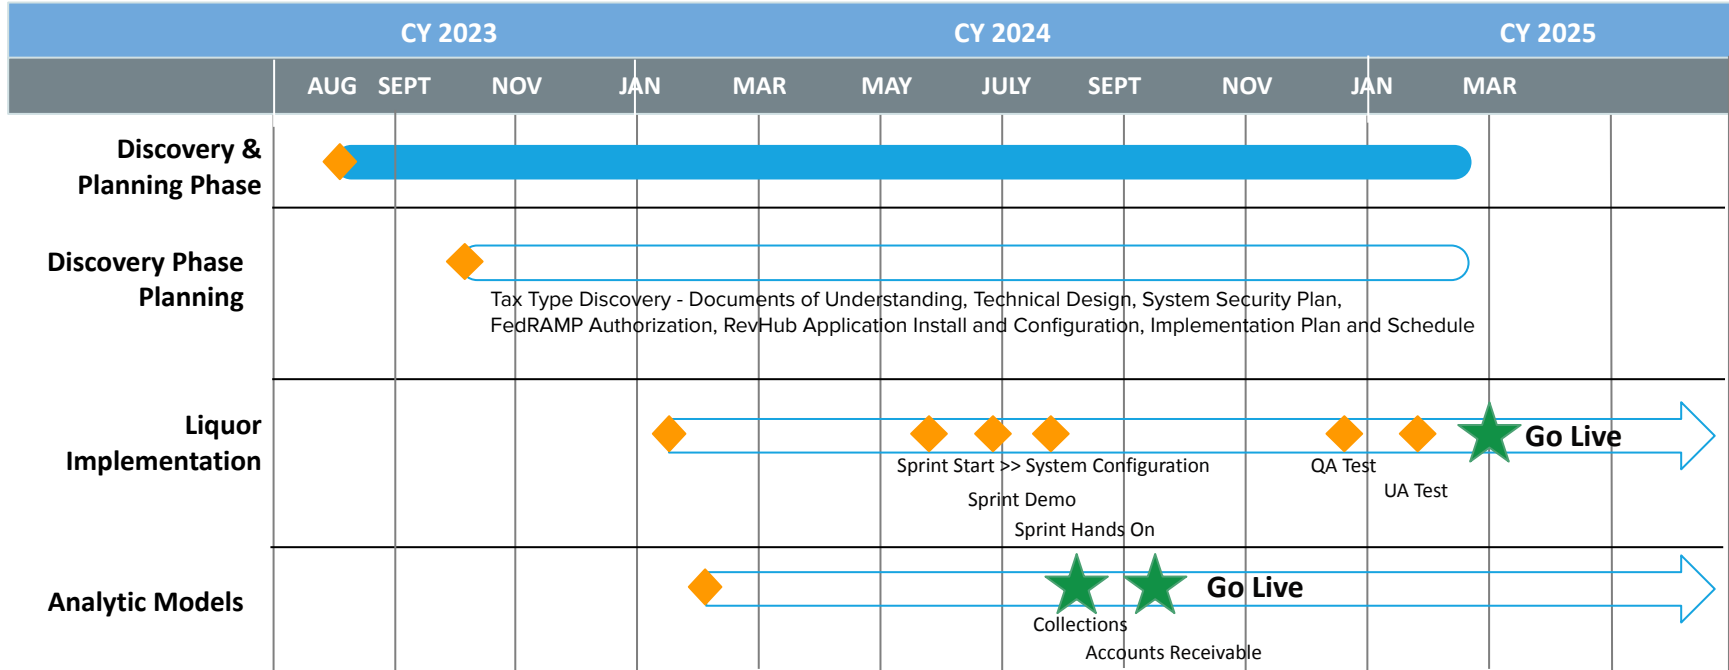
CY 2023 CY 2024 CY 2025

AUG SEPT NOV JAN MAR MAY JULY SEPT NOV JAN MAR

Discovery & Planning Phase

Discovery Phase Planning

Tax Type Discovery - Documents of Understanding, Technical Design, System Security Plan, FedRAMP Authorization, RevHub Application Install and Configuration, Implementation Plan and Schedule

Liquor Implementation

Go Live

Sprint Start >> System Configuration

QA Test

UA Test

Sprint Demo

Sprint Hands On

Analytic Models

Go Live

Collections

Accounts Receivable